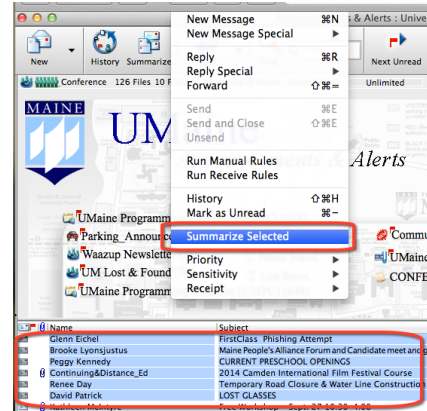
& Alerts : Univ

New Message ⌘N
New Message Special ▶
Reply ⌘R
Reply Special ▶
Forward ⇧⌘=
Send ⌘E
Send and Close ⇧⌘E
Unsend
Run Manual Rules
Run Receive Rules
History ⇧⌘H
Mark as Unread ⌘−
Summarize Selected
Priority ▶
Sensitivity ▶
Receipt ▶

New
History
Summarize
Next Unread
Conference 126 Files 10
Unlimited

MAINE
UM
Alerts

UMaine Programm
Parking_Annou
Waazup Newslette
UM Lost & Found
UMaine Programm
Commu
UMaine
CONFE

Name | Subject
Glenn Eichel | FirstClass Phishing Attempt
Brooke Lyonsjustus | Maine People's Alliance Forum and Candidate meet and
Peggy Kennedy | CURRENT PRESCHOOL OPENINGS
Continuing&Distance_Ed | 2014 Camden International Film Festival Course
Renee Day | Temporary Road Closure & Water Line Constructio
David Patrick | LOST GLASSES
Kathleen McIntyre | Free Workshop - Sept 27 10:30 - 1:00